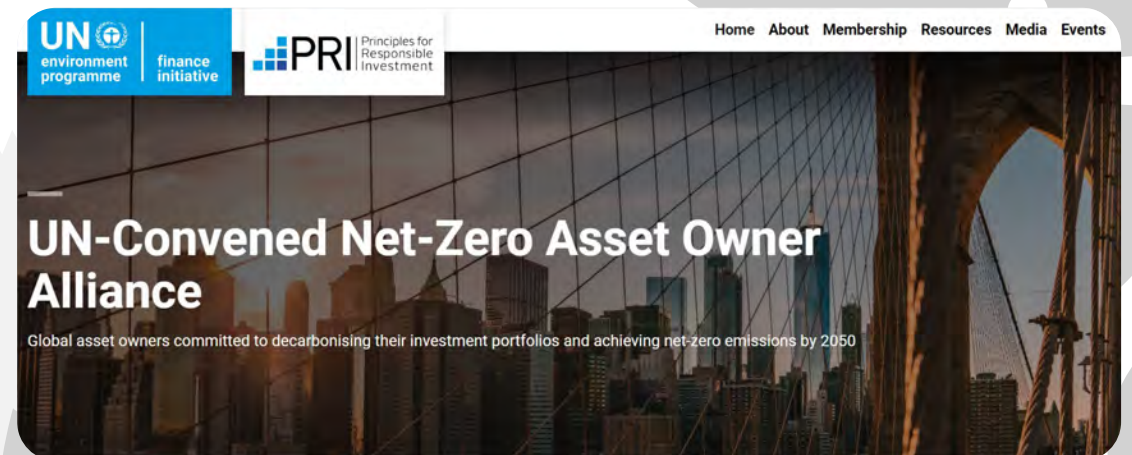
UN environment programme | finance initiative

PRI Principles for Responsible Investment

Home About Membership Resources Media Events

UN-Convened Net-Zero Asset Owner Alliance

Global asset owners committed to decarbonising their investment portfolios and achieving net-zero emissions by 2050